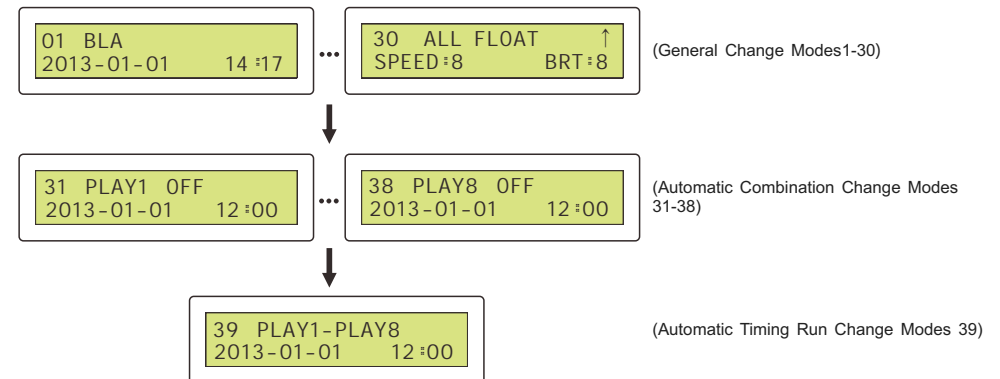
01 BLA
2013-01-01 14:17

...

30 ALL FLOAT ↑
SPEED:8 BRT:8

(General Change Modes1-30)

31 PLAY1 OFF
2013-01-01 12:00

...

38 PLAY8 OFF
2013-01-01 12:00

(Automatic Combination Change Modes 31-38)

39 PLAY1-PLAY8
2013-01-01 12:00

(Automatic Timing Run Change Modes 39)